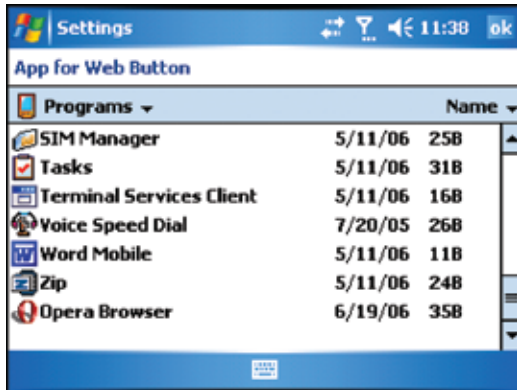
Settings 11:38 ok

App for Web Button

Programs Name

| | | |
|---|---|---|
| SIM Manager | 5/11/06 | 25B |
| Tasks | 5/11/06 | 31B |
| Terminal Services Client | 5/11/06 | 16B |
| Voice Speed Dial | 7/20/05 | 26B |
| Word Mobile | 5/11/06 | 11B |
| Zip | 5/11/06 | 24B |
| Opera Browser | 6/19/06 | 35B |